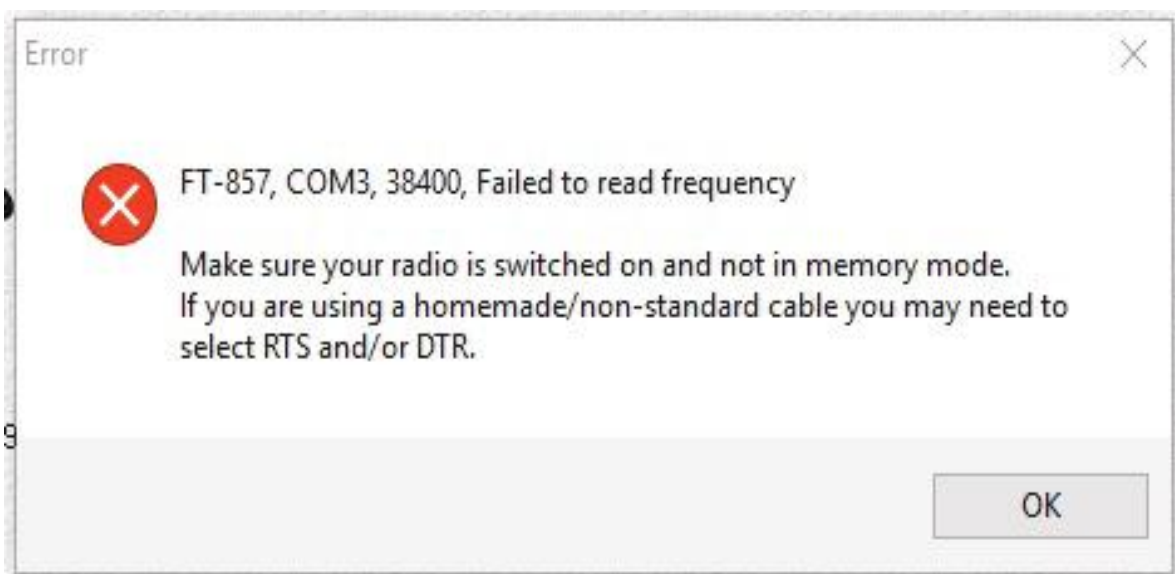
Error

FT-857, COM3, 38400, Failed to read frequency

Make sure your radio is switched on and not in memory mode.
If you are using a homemade/non-standard cable you may need to select RTS and/or DTR.

OK